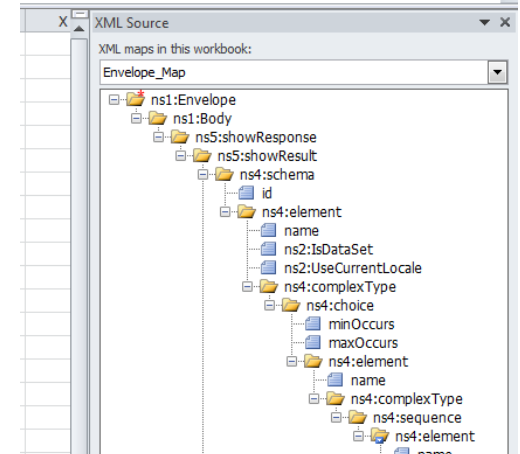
X
XML Source
XML maps in this workbook:
Envelope_Map
ns1:Envelope
ns1:Body
ns5:showResponse
ns5:showResult
ns4:schema
id
ns4:element
name
ns2:IsDataSet
ns2:UseCurrentLocale
ns4:complexType
ns4:choice
minOccurs
maxOccurs
ns4:element
name
ns4:complexType
ns4:sequence
ns4:element
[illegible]